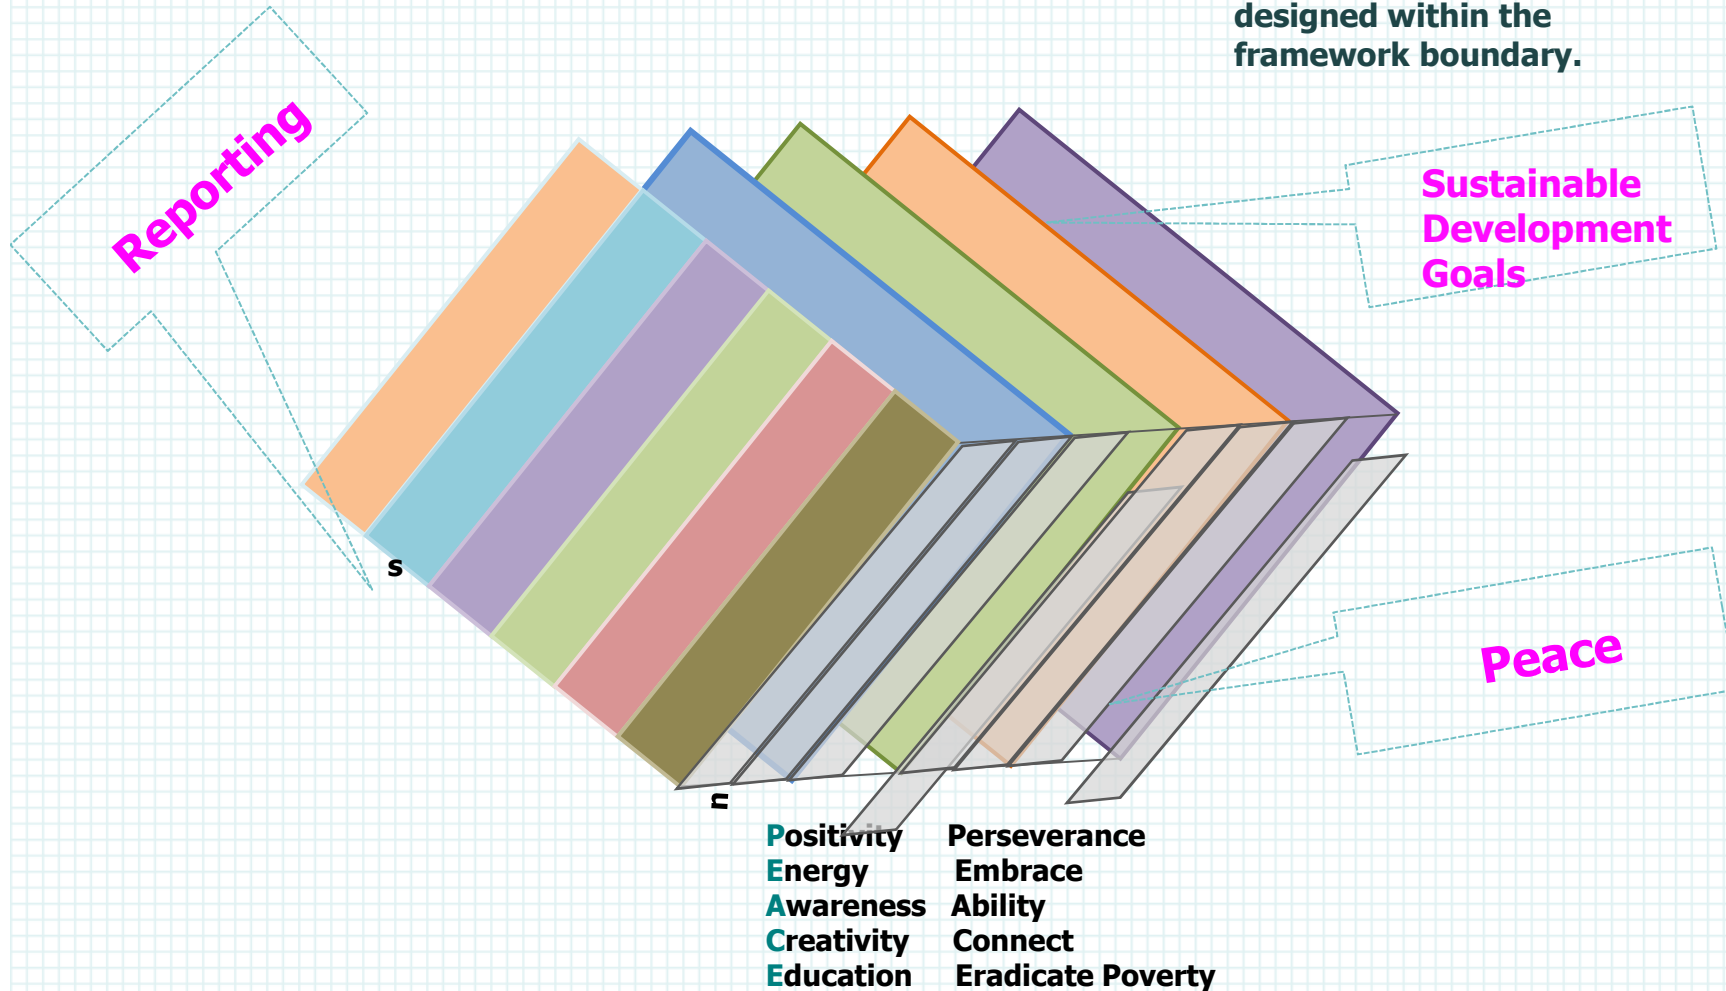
designed within the framework boundary.

Reporting

Sustainable Development Goals

s

n

Peace

| Positivity | Perseverance |
|---|---|
| Energy | Embrace |
| Awareness | Ability |
| Creativity | Connect |
| Education | Eradicate Poverty |